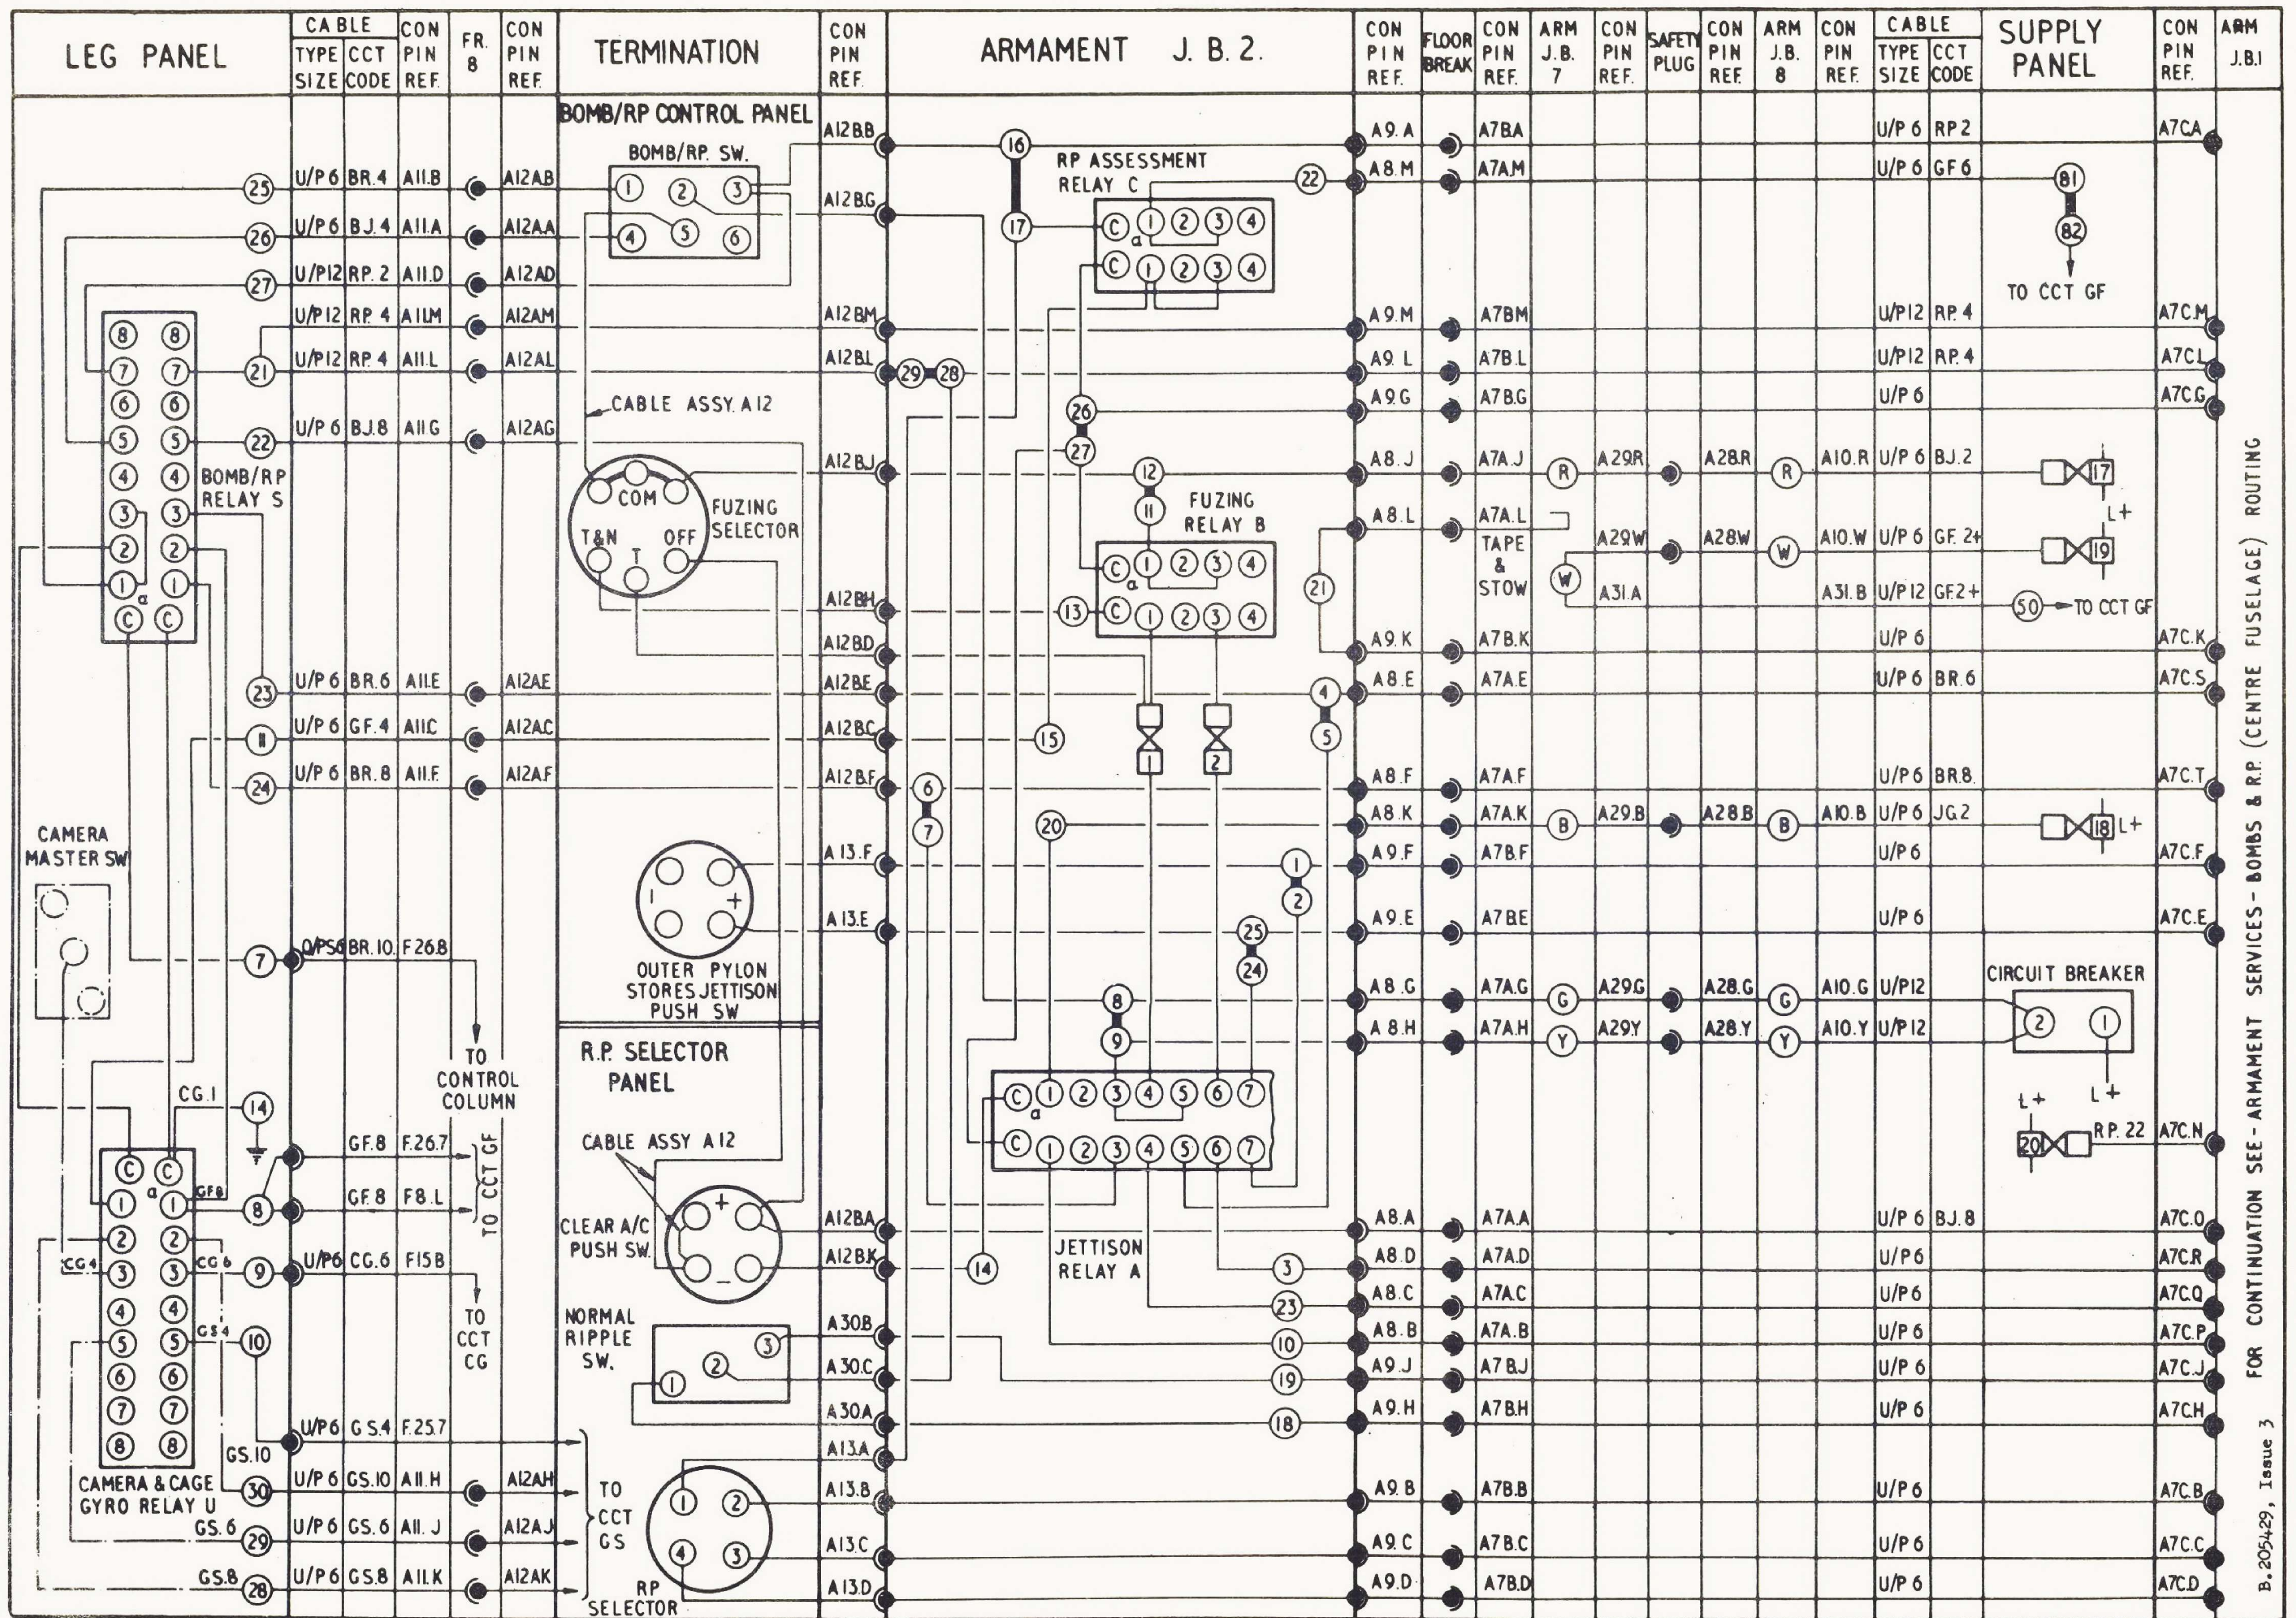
| LEG PANEL | CABLE TYPE SIZE | CCT CODE | CON PIN REF. | FR. 8 | CON PIN REF. | TERMINATION | CON PIN REF. | ARMAMENT J. B. 2. | CON PIN REF. | FLOOR BREAK | CON PIN REF. | ARM J.B. 7 | CON PIN REF. | SAFETY PLUG | CON PIN REF. | ARM J.B. 8 | CON PIN REF. | CABLE TYPE SIZE | CCT CODE | SUPPLY PANEL | CON PIN REF. | ARM J.B.I |
|---|---|---|---|---|---|---|---|---|---|---|---|---|---|---|---|---|---|---|---|---|---|---|

BOMB/RP CONTROL PANEL
BOMB/RP. SW.
RP ASSESSMENT RELAY C
CABLE ASSY. A12
FUZING SELECTOR
COM T&N T OFF
FUZING RELAY B
BOMB/RP RELAY S
CAMERA MASTER SW
OUTER PYLON STORES JETTISON PUSH SW
R.P. SELECTOR PANEL
TO CONTROL COLUMN
CABLE ASSY A12
CLEAR A/C PUSH SW.
NORMAL RIPPLE SW.
JETTISON RELAY A
TO CCT GF
TO CCT CG
TO CCT GS
RP SELECTOR
CAMERA & CAGE GYRO RELAY U
TAPE & STOW
TO CCT GF
CIRCUIT BREAKER
L+

U/P 6 BR.4 A11.B A12AB
U/P 6 BJ.4 A11.A A12AA
U/P12 RP. 2 A11.D A12AD
U/P12 RP. 4 A11.M A12AM
U/P12 RP. 4 A11.L A12AL
U/P 6 BJ.8 A11.G A12AG
U/P 6 BR.6 A11.E A12AE
U/P 6 GF.4 A11.C A12AC
U/P 6 BR.8 A11.F A12AF
U/P S6 BR.10 F26.8
CG.1 GF.8 F.26.7
GF.8 F8.L
GF8 CG4 CG6 GS4
U/P6 CG.6 F15B
U/P6 GS.4 F.25.7
GS.10 U/P 6 GS.10 A11.H A12AH
GS.6 U/P 6 GS.6 A11. J A12AJ
GS.8 U/P 6 GS.8 A11.K A12AK

A12B.B A12B.G A12B.M A12B.L A12B.J A12B.H A12B.D A12B.E A12B.C A12B.F A13.F A13.E A12B.A A12B.K A30.B A30.C A30.A A13.A A13.B A13.C A13.D

A9.A A7B.A U/P 6 RP 2 A7C.A
A8.M A7A.M U/P 6 GF 6
A9.M A7B.M U/P12 RP. 4 A7C.M
A9.L A7B.L U/P12 RP. 4 A7C.L
A9.G A7B.G U/P 6 A7C.G
A8.J A7A.J R A29.R A28.R R A10.R U/P 6 BJ.2
A8.L A7A.L A29.W A28.W W A10.W U/P 6 GF. 2+
W A31.A A31.B U/P12 GF.2+
A9.K A7B.K U/P 6 A7C.K
A8.E A7A.E U/P 6 BR.6 A7C.S
A8.F A7A.F U/P6 BR.8. A7C.T
A8.K A7A.K B A29.B A28.B B A10.B U/P 6 JG.2
A9.F A7B.F U/P 6 A7C.F
A9.E A7B.E U/P 6 A7C.E
A8.G A7A.G G A29.G A28.G G A10.G U/P12
A8.H A7A.H Y A29.Y A28.Y Y A10.Y U/P12
RP. 22 A7C.N
A8.A A7A.A U/P 6 BJ.8 A7C.O
A8.D A7A.D U/P6 A7C.R
A8.C A7A.C U/P6 A7C.Q
A8.B A7A.B U/P6 A7C.P
A9.J A7B.J U/P 6 A7C.J
A9.H A7B.H U/P 6 A7C.H
A9.B A7B.B U/P 6 A7C.B
A9.C A7B.C U/P 6 A7C.C
A9.D A7B.D U/P 6 A7C.D

FOR CONTINUATION SEE - ARMAMENT SERVICES - BOMBS & R.P. (CENTRE FUSELAGE) ROUTING

B.205429, Issue 3